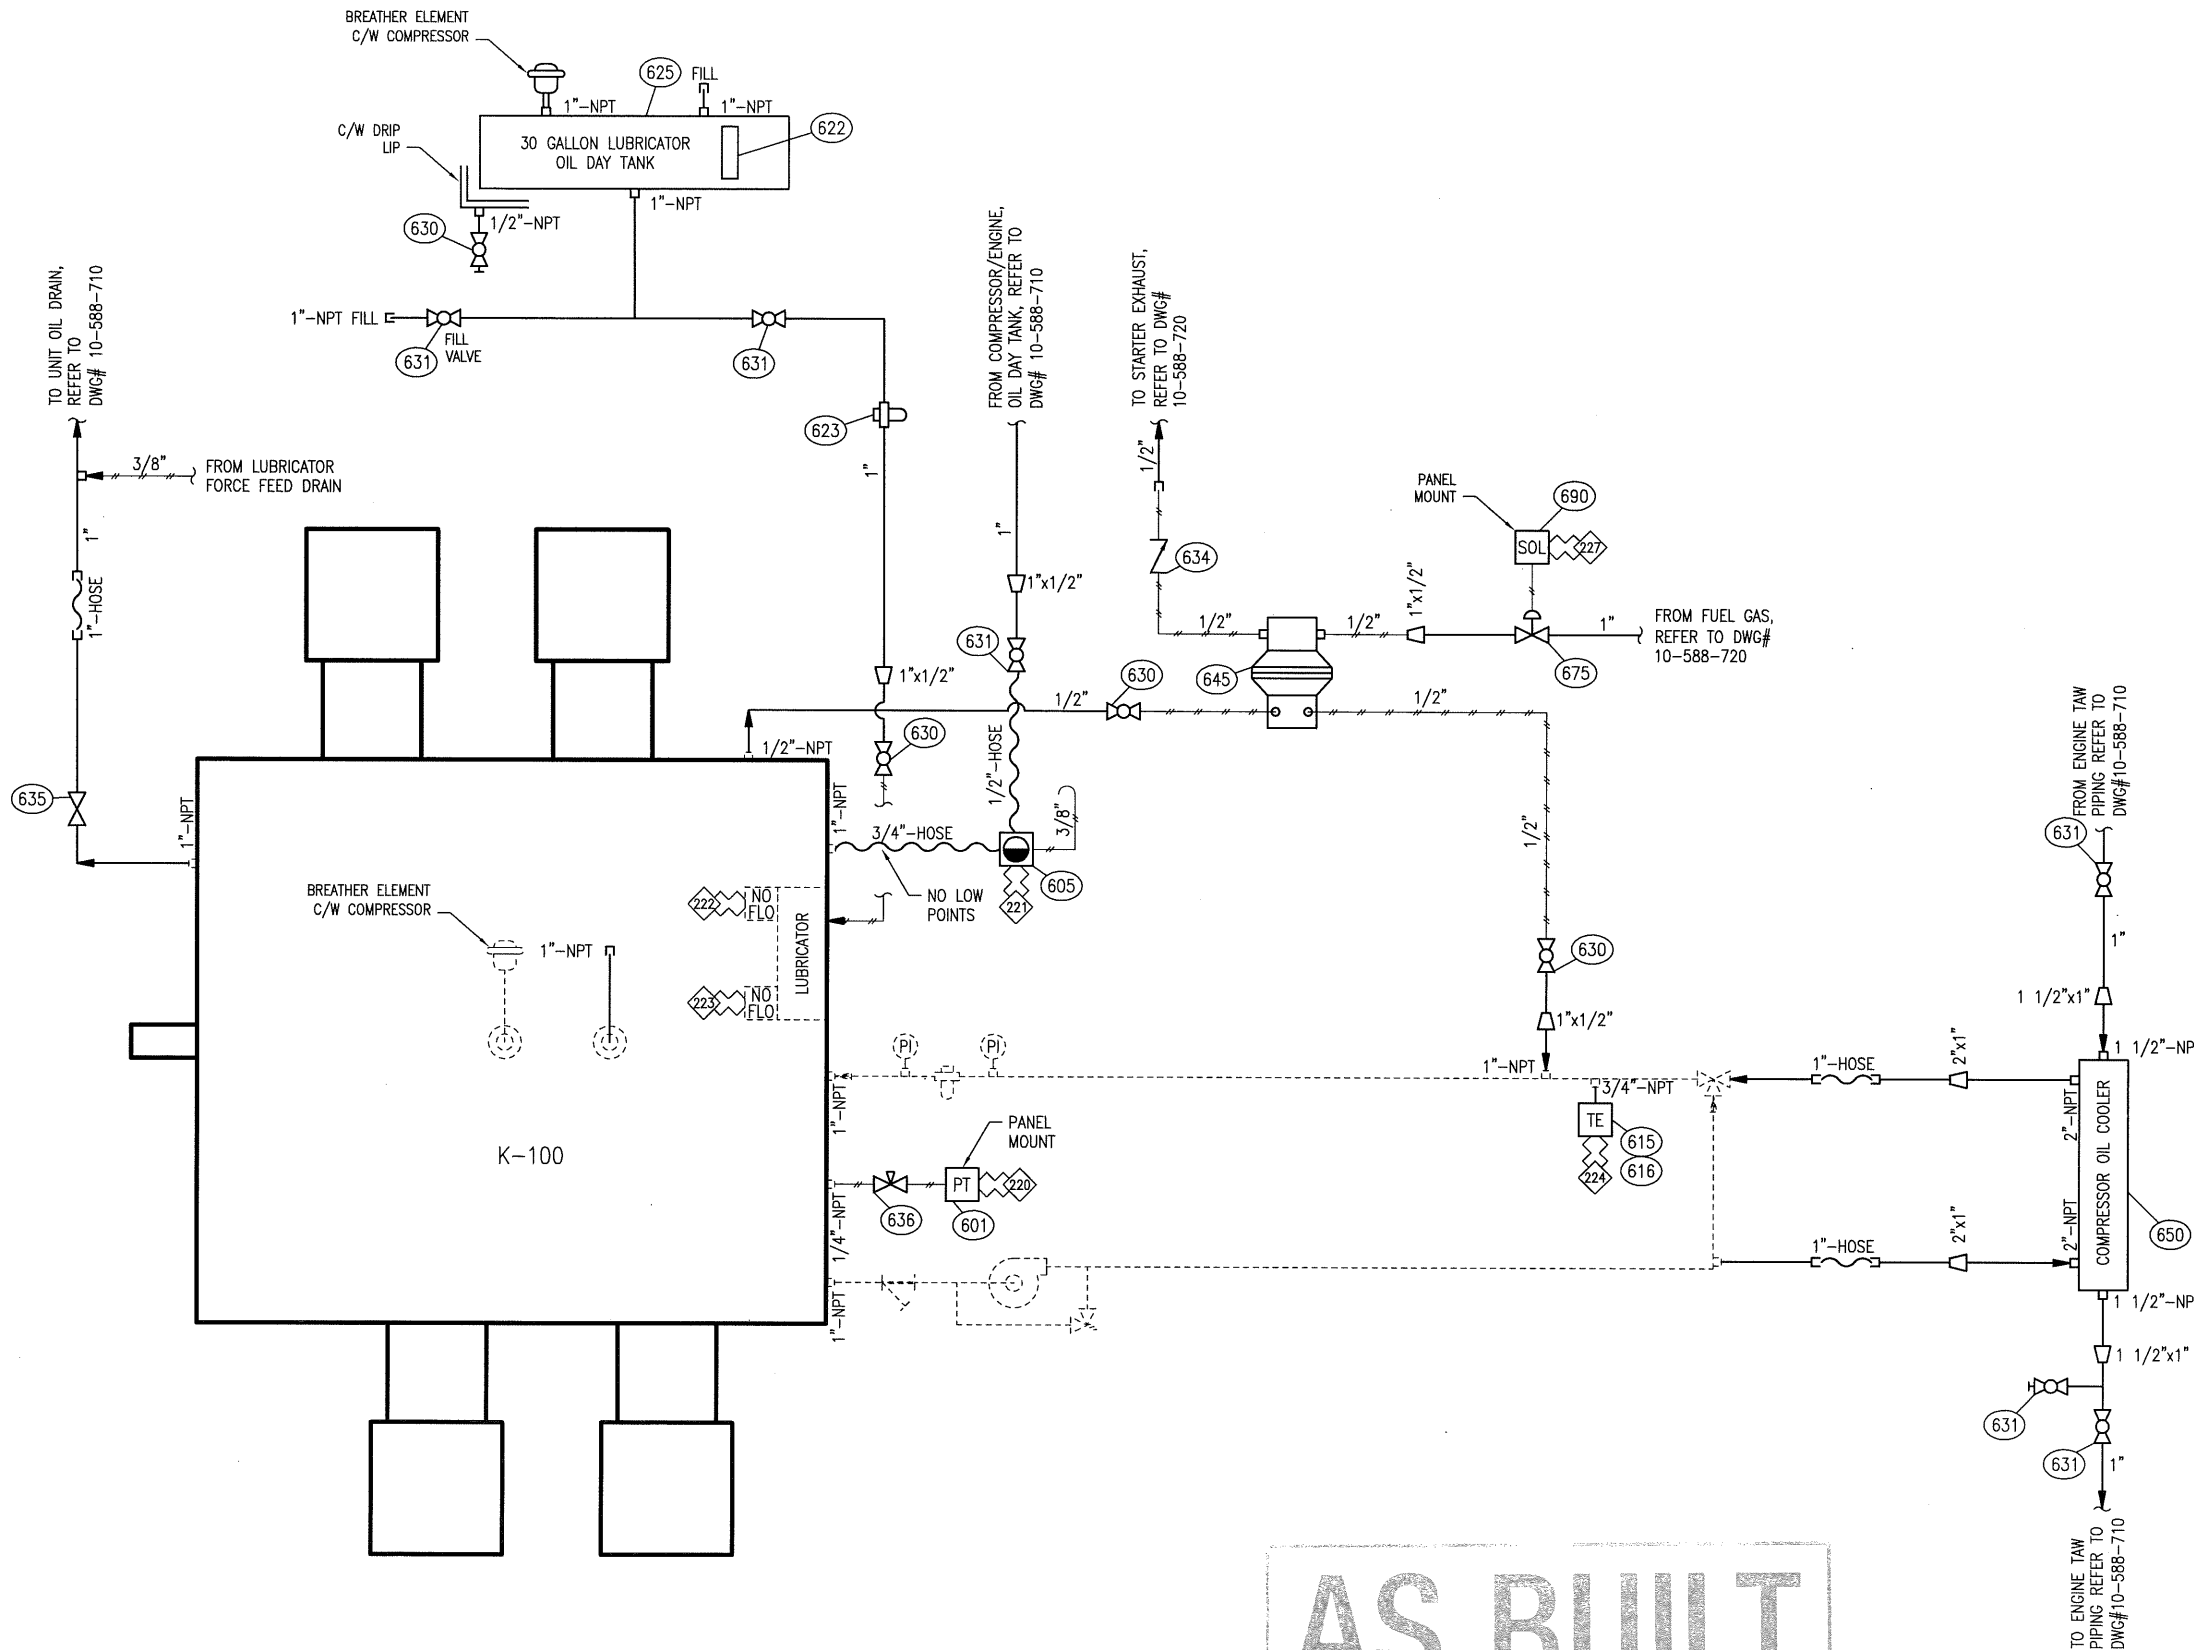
BREATHER ELEMENT C/W COMPRESSOR

625 FILL

1"-NPT 1"-NPT

C/W DRIP LIP

30 GALLON LUBRICATOR OIL DAY TANK

622

1"-NPT

630 1/2"-NPT

TO UNIT OIL DRAIN, REFER TO DWG# 10-588-710

1"-NPT FILL

631 FILL VALVE

631

623

FROM COMPRESSOR/ENGINE, OIL DAY TANK, REFER TO DWG# 10-588-710

TO STARTER EXHAUST, REFER TO DWG# 10-588-720

3/8" FROM LUBRICATOR FORCE FEED DRAIN

1"

1"

1/2"

PANEL MOUNT

690

SOL 227

1"

634

1"-HOSE

1"x1/2"

1"x1/2"

1/2"

1/2"

1"

FROM FUEL GAS, REFER TO DWG# 10-588-720

631

675

1"x1/2"

645

630

1/2"

1/2"

630

1/2"-NPT

1/2"-HOSE

FROM ENGINE TAW PIPING REFER TO DWG#10-588-710

635

1"-NPT

1"-NPT

3/4"-HOSE

3/8"

1/2"

631

605

BREATHER ELEMENT C/W COMPRESSOR

222 NO FLO

LUBRICATOR

NO LOW POINTS

221

1"-NPT

630

1"

223 NO FLO

1 1/2"x1"

1"x1/2"

PI PI

1"-NPT

1"-HOSE

2"x1"

1 1/2"-NP

3/4"-NPT

1"-NPT

TE

2"-NPT

COMPRESSOR OIL COOLER

PANEL MOUNT

615

616

224

K-100

PT 220

1/4"-NPT

636

601

650

1"-HOSE

2"x1"

2"-NPT

1"-NPT

1 1/2"-NP

1 1/2"x1"

631

631

1"

TO ENGINE TAW PIPING REFER TO DWG#10-588-710

AS BUILT